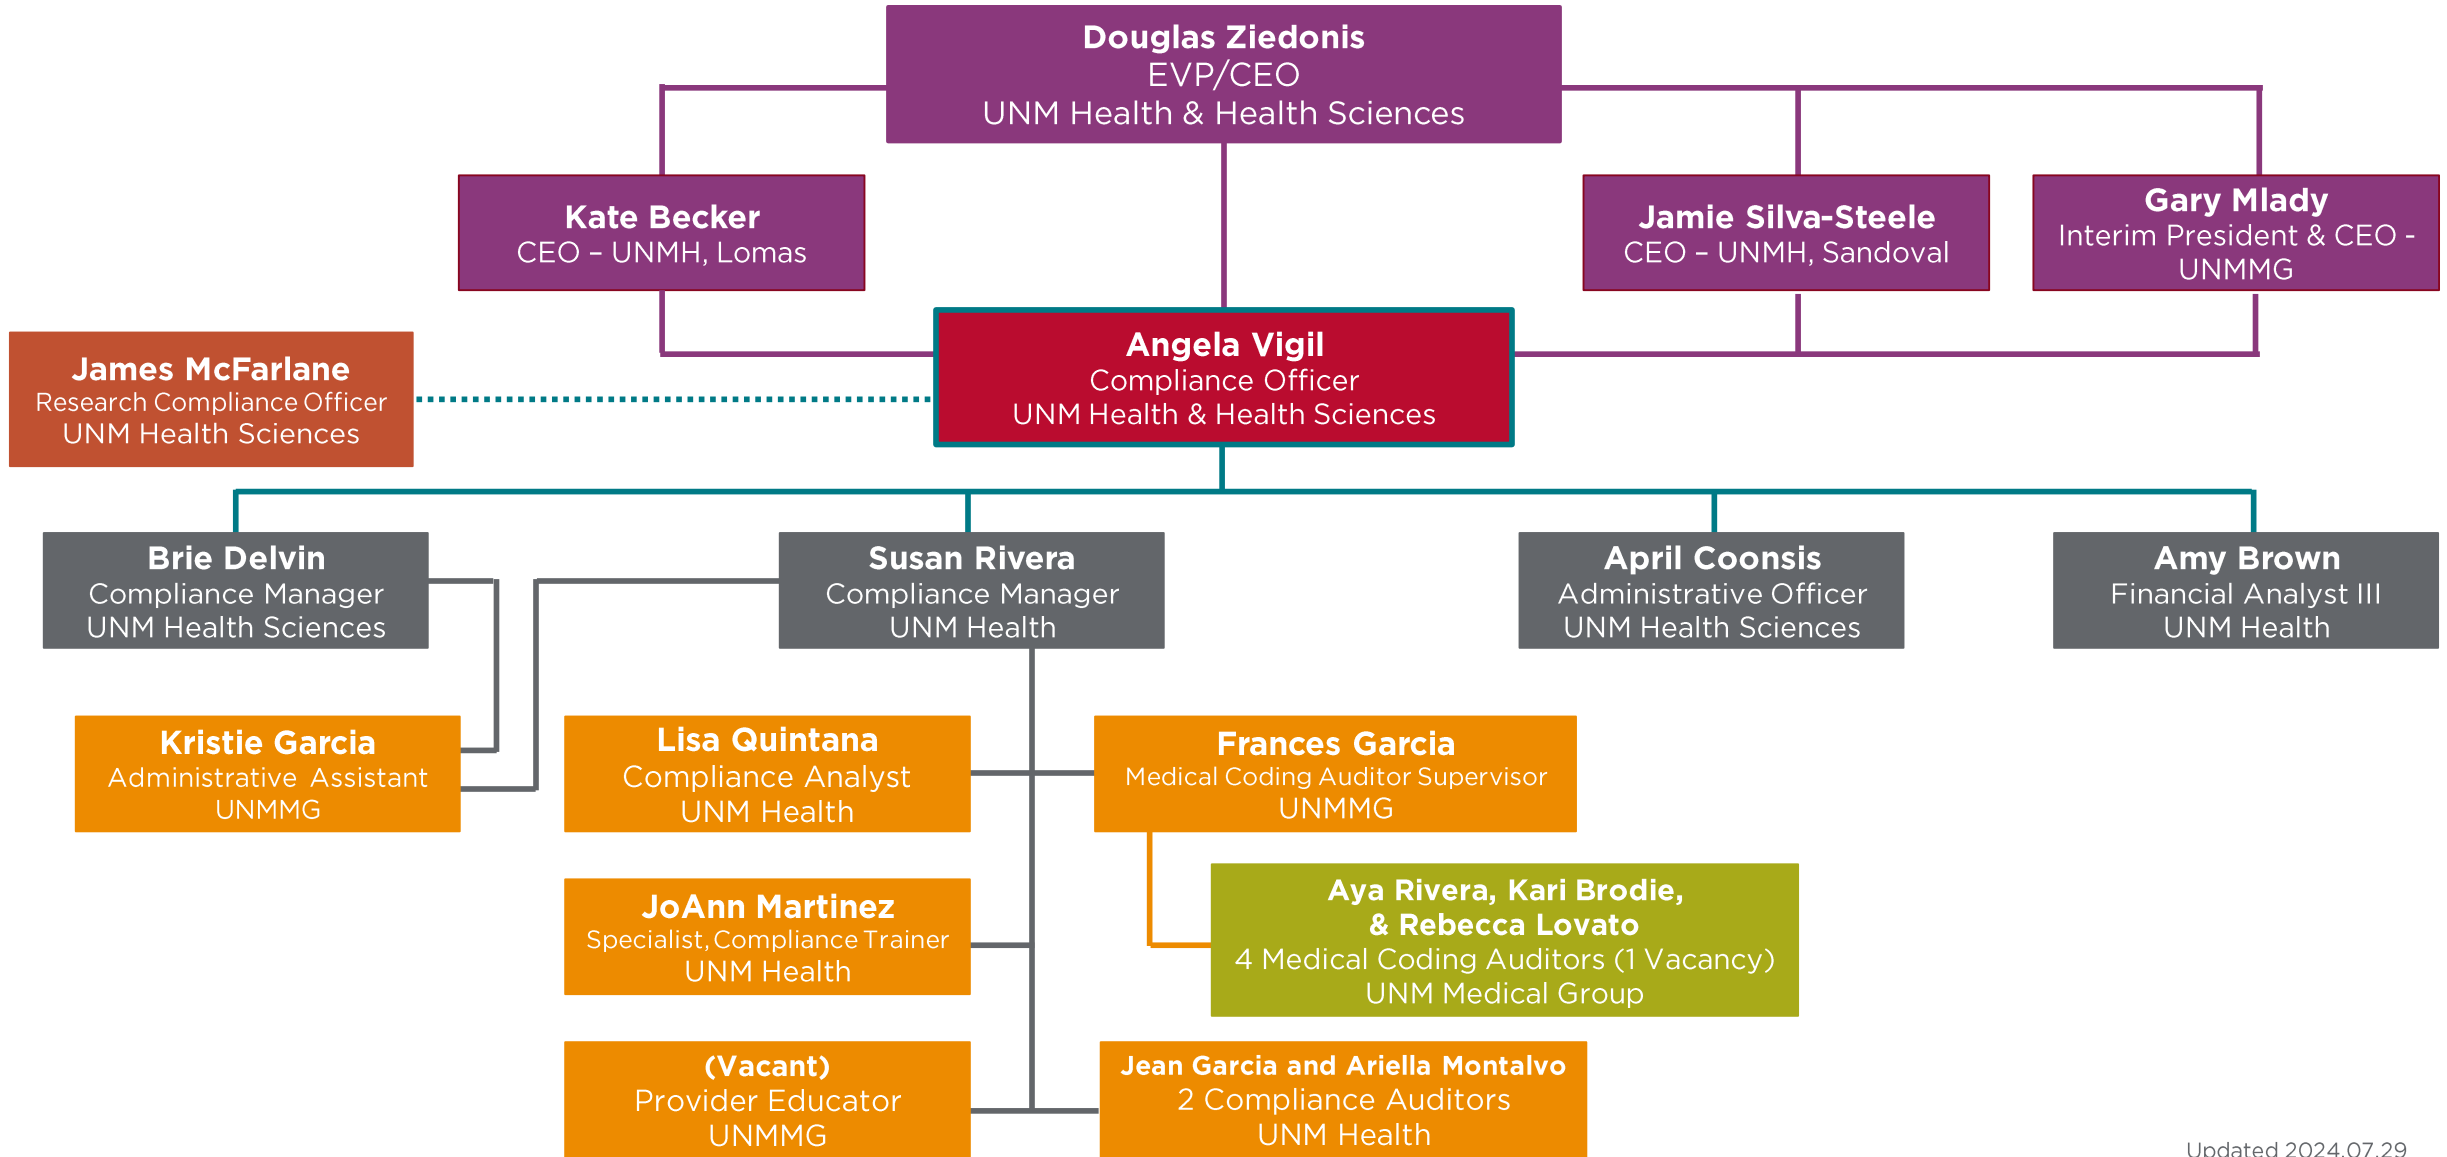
Douglas Ziedonis
EVP/CEO
UNM Health & Health Sciences

Kate Becker
CEO – UNMH, Lomas

Jamie Silva-Steele
CEO – UNMH, Sandoval

Gary Mlady
Interim President & CEO - UNMMG

James McFarlane
Research Compliance Officer
UNM Health Sciences

Angela Vigil
Compliance Officer
UNM Health & Health Sciences

Brie Delvin
Compliance Manager
UNM Health Sciences

Susan Rivera
Compliance Manager
UNM Health

April Coonsis
Administrative Officer
UNM Health Sciences

Amy Brown
Financial Analyst III
UNM Health

Kristie Garcia
Administrative Assistant
UNMMG

Lisa Quintana
Compliance Analyst
UNM Health

Frances Garcia
Medical Coding Auditor Supervisor
UNMMG

Aya Rivera, Kari Brodie, & Rebecca Lovato
4 Medical Coding Auditors (1 Vacancy)
UNM Medical Group

JoAnn Martinez
Specialist, Compliance Trainer
UNM Health

(Vacant)
Provider Educator
UNMMG

Jean Garcia and Ariella Montalvo
2 Compliance Auditors
UNM Health

Updated 2024.07.29